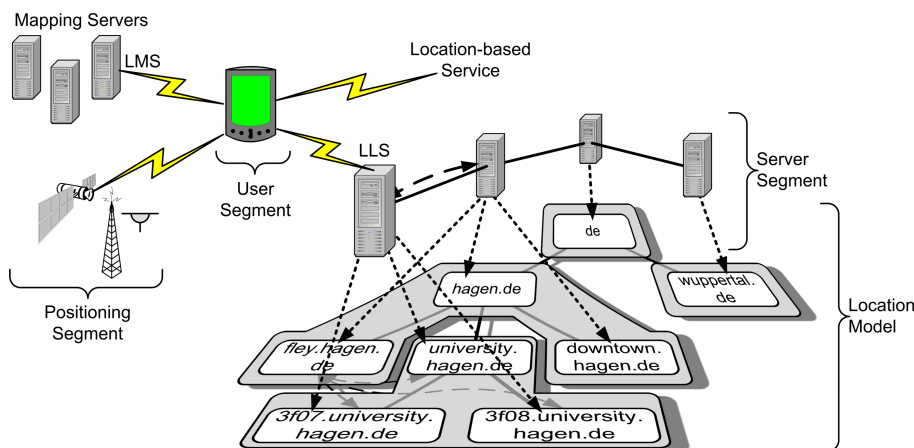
Mapping Servers

LMS

Location-based Service

LLS

User Segment

Server Segment

Positioning Segment

de

wuppertal. de

hagen.de

Location Model

fley.hagen. de

university. hagen.de

downtown. hagen.de

3f07.university. hagen.de

3f08.university. hagen.de